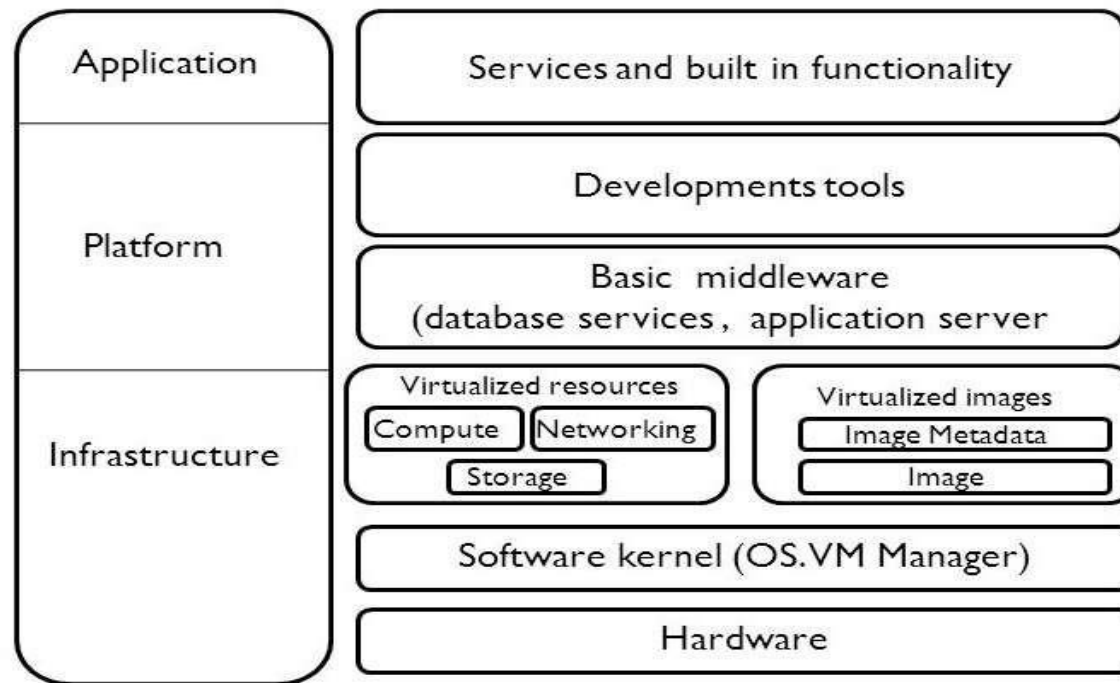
Application

Platform

Infrastructure

Services and built in functionality

Developments tools

Basic middleware (database services, application server

Virtualized resources

Compute

Networking

Storage

Virtualized images

Image Metadata

Image

Software kernel (OS.VM Manager)

Hardware